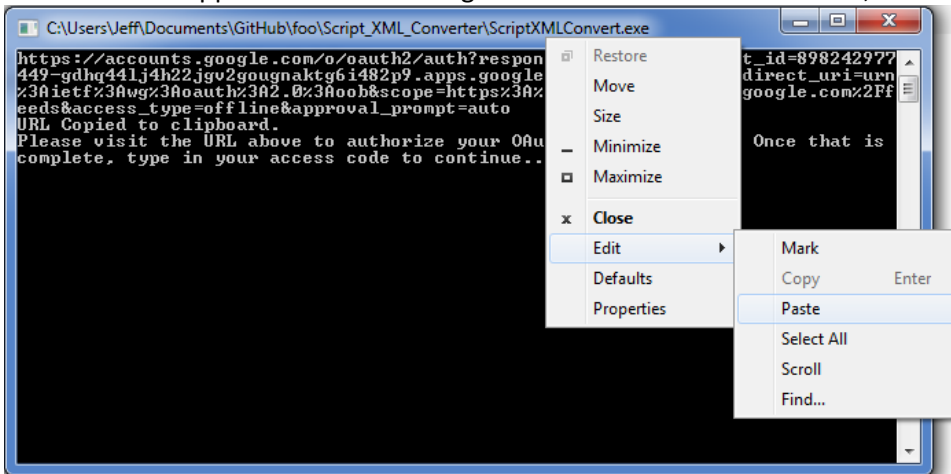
C:\Users\Jeff\Documents\GitHub\foo\Script_XML_Converter\ScriptXMLConvert.exe

https://accounts.google.com/o/oauth2/auth?respon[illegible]t_id=898242977449-gdhq44lj4h22jgv2gougnaktg6i482p9.apps.google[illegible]direct_uri=urn%3Aietf%3Awg%3Aoauth%3A2.0%3Aoob&scope=https%3A%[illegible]google.com%2Ffeeds&access_type=offline&approval_prompt=auto
URL Copied to clipboard.
Please visit the URL above to authorize your OAu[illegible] Once that is complete, type in your access code to continue..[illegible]

Restore
Move
Size
Minimize
Maximize
Close
Edit
Defaults
Properties

Mark
Copy Enter
Paste
Select All
Scroll
Find...